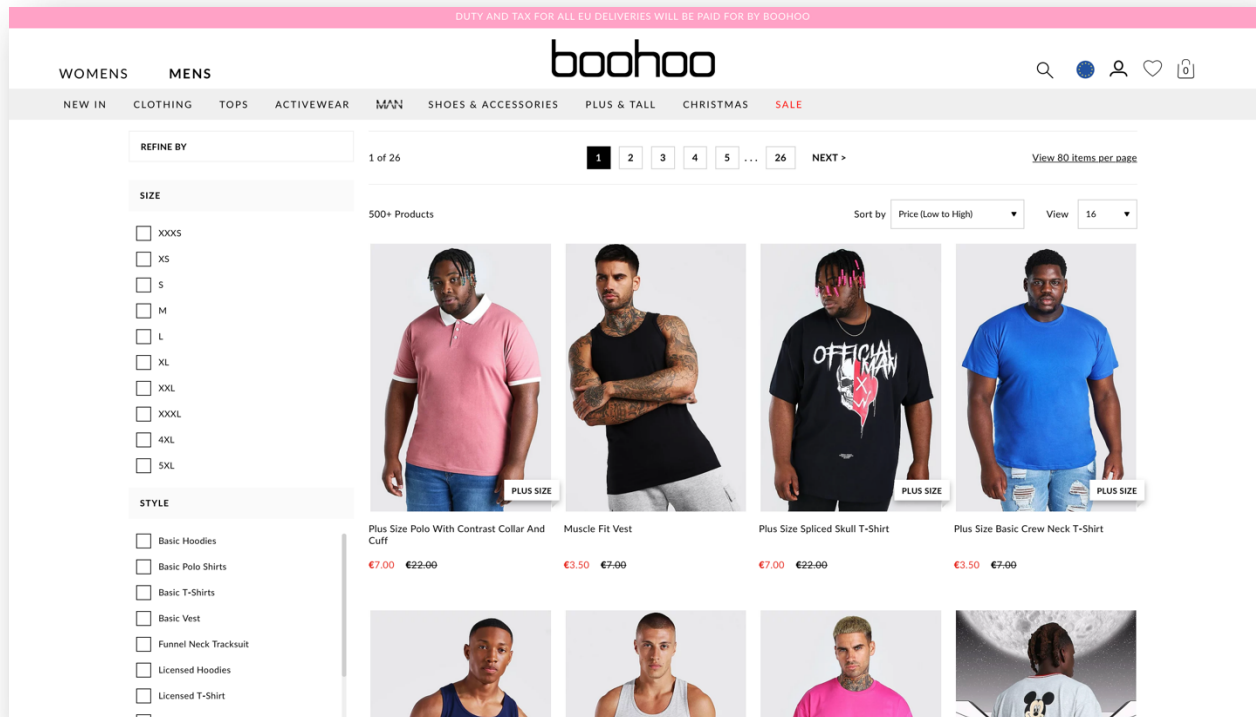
DUTY AND TAX FOR ALL EU DELIVERIES WILL BE PAID FOR BY BOOHOO

WOMENS MENS

boohoo

0

NEW IN CLOTHING TOPS ACTIVEWEAR MAN SHOES & ACCESSORIES PLUS & TALL CHRISTMAS SALE

REFINE BY

SIZE

XXXS
XS
S
M
L
XL
XXL
XXXL
4XL
5XL

STYLE

Basic Hoodies
Basic Polo Shirts
Basic T-Shirts
Basic Vest
Funnel Neck Tracksuit
Licensed Hoodies
Licensed T-Shirt

1 of 26

1 2 3 4 5 ... 26 NEXT >

View 80 items per page

500+ Products

Sort by Price (Low to High)

View 16

OFFICIAL MAN

PLUS SIZE

Plus Size Polo With Contrast Collar And Cuff

€7.00 €22.00

Muscle Fit Vest

€3.50 €7.00

PLUS SIZE

Plus Size Spliced Skull T-Shirt

€7.00 €22.00

PLUS SIZE

Plus Size Basic Crew Neck T-Shirt

€3.50 €7.00